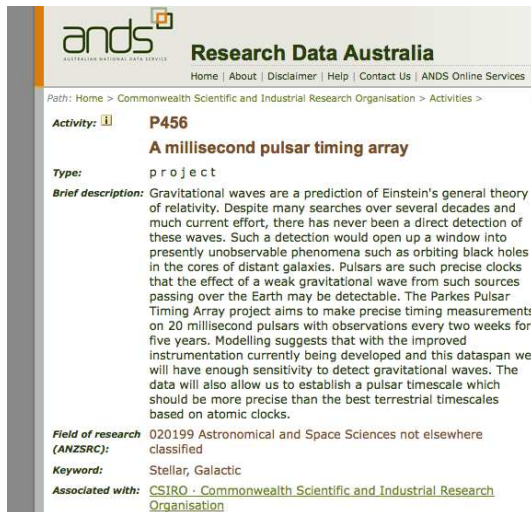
ands
AUSTRALIAN NATIONAL DATA SERVICE

Research Data Australia

Home | About | Disclaimer | Help | Contact Us | ANDS Online Services

Path: Home > Commonwealth Scientific and Industrial Research Organisation > Activities >

Activity: i P456

A millisecond pulsar timing array

Type: project

Brief description: Gravitational waves are a prediction of Einstein's general theory of relativity. Despite many searches over several decades and much current effort, there has never been a direct detection of these waves. Such a detection would open up a window into presently unobservable phenomena such as orbiting black holes in the cores of distant galaxies. Pulsars are such precise clocks that the effect of a weak gravitational wave from such sources passing over the Earth may be detectable. The Parkes Pulsar Timing Array project aims to make precise timing measurements on 20 millisecond pulsars with observations every two weeks for five years. Modelling suggests that with the improved instrumentation currently being developed and this dataspan we will have enough sensitivity to detect gravitational waves. The data will also allow us to establish a pulsar timescale which should be more precise than the best terrestrial timescales based on atomic clocks.

Field of research (ANZSRC): 020199 Astronomical and Space Sciences not elsewhere classified

Keyword: Stellar, Galactic

Associated with: CSIRO · Commonwealth Scientific and Industrial Research Organisation